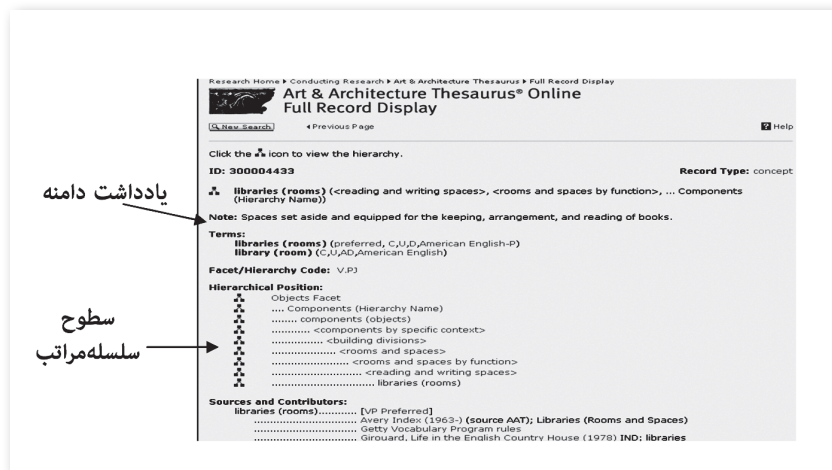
Research Home ▸ Conducting Research ▸ Art & Architecture Thesaurus ▸ Full Record Display

Art & Architecture Thesaurus® Online
Full Record Display

New Search ◂Previous Page Help

Click the icon to view the hierarchy.

ID: 300004433 Record Type: concept

یادداشت دامنه

libraries (rooms) (<reading and writing spaces>, <rooms and spaces by function>, ... Components (Hierarchy Name))

Note: Spaces set aside and equipped for the keeping, arrangement, and reading of books.

Terms:
libraries (rooms) (preferred, C,U,D,American English-P)
library (room) (C,U,AD,American English)

Facet/Hierarchy Code: V.PJ

Hierarchical Position:
Objects Facet
.... Components (Hierarchy Name)
........ components (objects)
............ <components by specific context>
................ <building divisions>
.................... <rooms and spaces>
........................ <rooms and spaces by function>
............................ <reading and writing spaces>
................................ libraries (rooms)

سطوح
سلسله‌مراتب

Sources and Contributors:
libraries (rooms)............ [VP Preferred]
................................ Avery Index (1963-) (source AAT); Libraries (Rooms and Spaces)
................................ Getty Vocabulary Program rules
................................ Girouard, Life in the English Country House (1978) IND; libraries